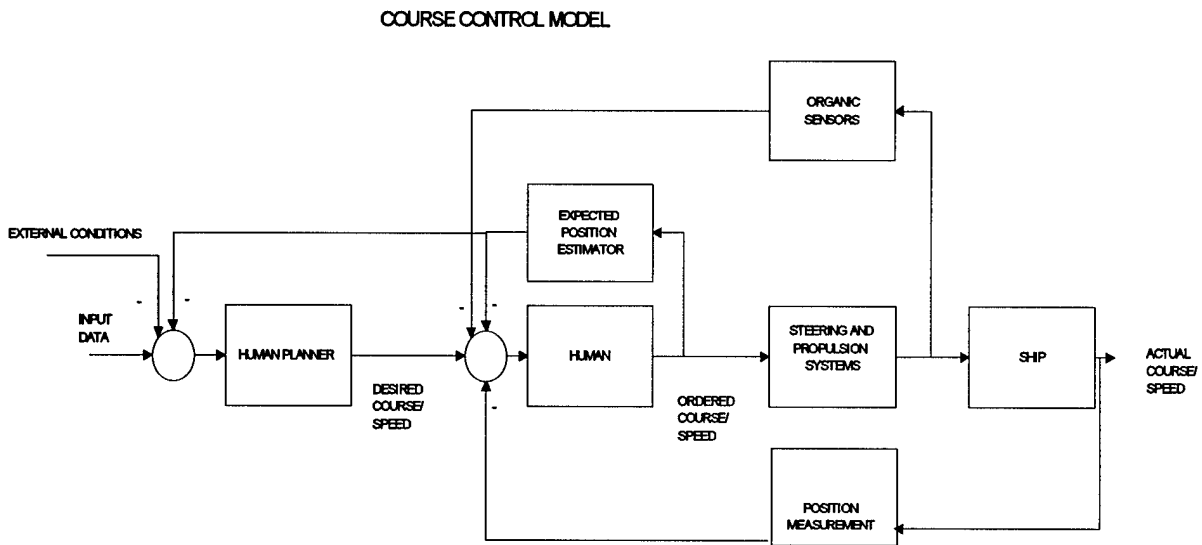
COURSE CONTROL MODEL

ORGANIC SENSORS

EXPECTED POSITION ESTIMATOR

EXTERNAL CONDITIONS

-

-

-

-

INPUT DATA

HUMAN PLANNER

HUMAN

STEERING AND PROPULSION SYSTEMS

SHIP

ACTUAL COURSE/ SPEED

DESIRED COURSE/ SPEED

-

ORDERED COURSE/ SPEED

POSITION MEASUREMENT